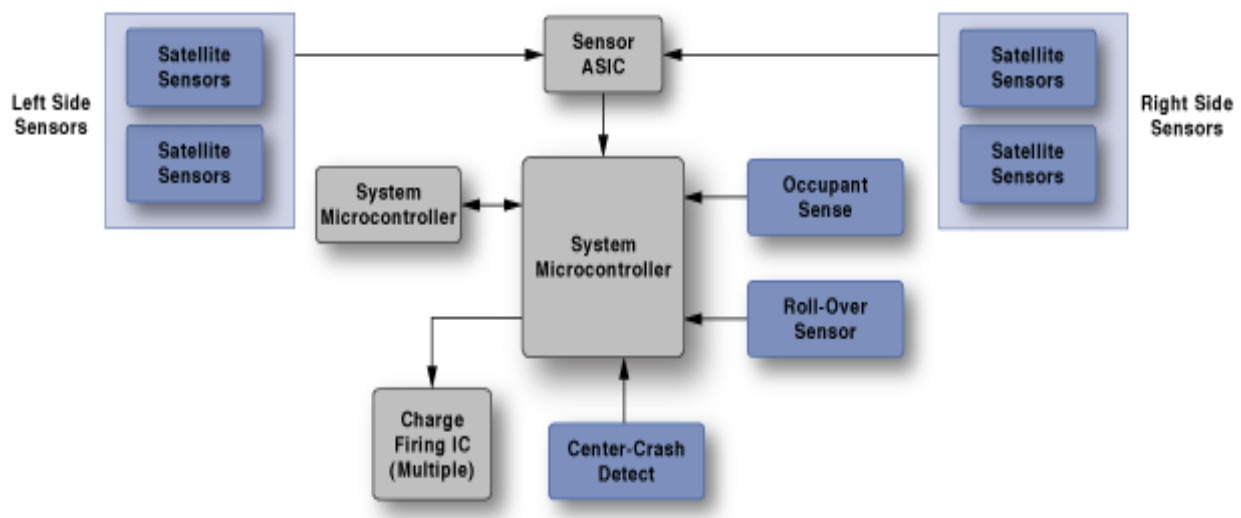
Left Side Sensors

Satellite Sensors

Satellite Sensors

Sensor ASIC

Right Side Sensors

Satellite Sensors

Satellite Sensors

System Microcontroller

System Microcontroller

Occupant Sense

Roll-Over Sensor

Charge Firing IC (Multiple)

Center-Crash Detect